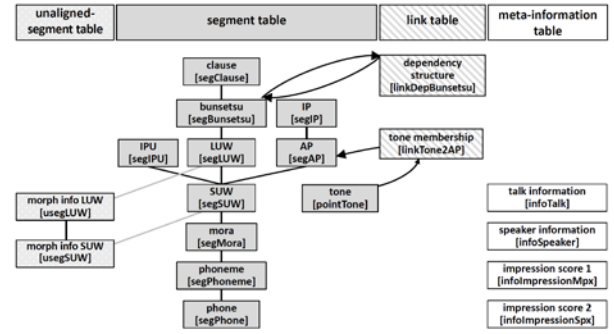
unaligned-segment table

segment table

link table

meta-information table

clause
[segClause]

dependency structure
[linkDepBunsetsu]

bunsetsu
[segBunsetsu]

IP
[segIP]

IPU
[segIPU]

LUW
[segLUW]

AP
[segAP]

tone membership
[linkTone2AP]

morph info LUW
[usegLUW]

SUW
[segSUW]

tone
[pointTone]

talk information
[infoTalk]

morph info SUW
[usegSUW]

mora
[segMora]

speaker information
[infoSpeaker]

phoneme
[segPhoneme]

impression score 1
[infoImpressionMpx]

phone
[segPhone]

impression score 2
[infoImpressionSpx]